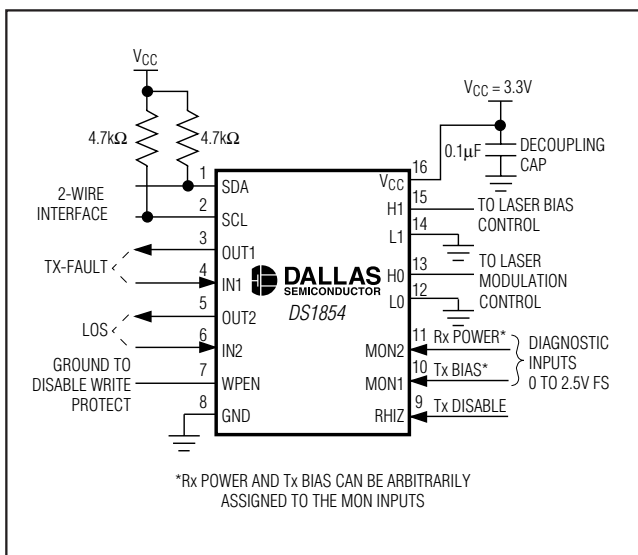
$V_{CC}$

4.7kΩ

4.7kΩ

2-WIRE INTERFACE

TX-FAULT

LOS

GROUND TO DISABLE WRITE PROTECT

1 SDA

2 SCL

3 OUT1

4 IN1

5 OUT2

6 IN2

7 WPEN

8 GND

DALLAS SEMICONDUCTOR

DS1854

$V_{CC}$ = 3.3V

0.1μF

DECOUPLING CAP

16 $V_{CC}$

15 H1

14 L1

13 H0

12 L0

11 MON2

10 MON1

9 RHIZ

TO LASER BIAS CONTROL

TO LASER MODULATION CONTROL

Rx POWER*

Tx BIAS*

DIAGNOSTIC INPUTS 0 TO 2.5V FS

Tx DISABLE

*Rx POWER AND Tx BIAS CAN BE ARBITRARILY ASSIGNED TO THE MON INPUTS